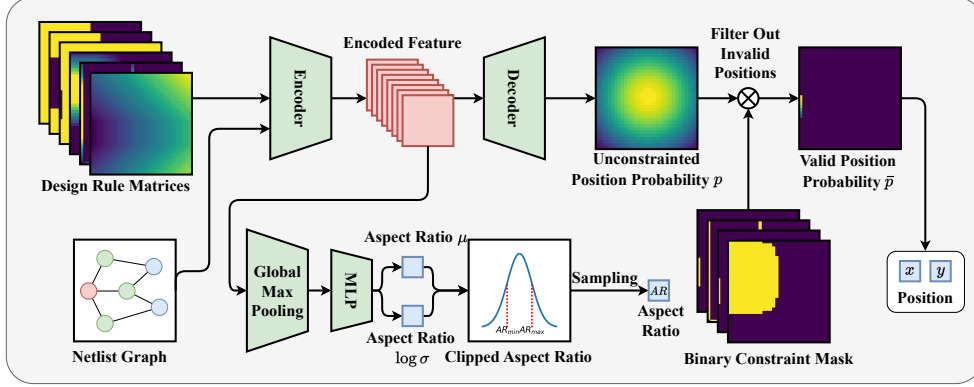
Design Rule Matrices

Encoder

Encoded Feature

Decoder

Unconstrainted Position Probability $p$

Filter Out Invalid Positions

Valid Position Probability $\bar{p}$

Netlist Graph

Global Max Pooling

MLP

Aspect Ratio $\mu$

Aspect Ratio $\log \sigma$

$AR_{min}$ $AR_{max}$

Clipped Aspect Ratio

Sampling

$AR$

Aspect Ratio

Binary Constraint Mask

$x$ $y$

Position